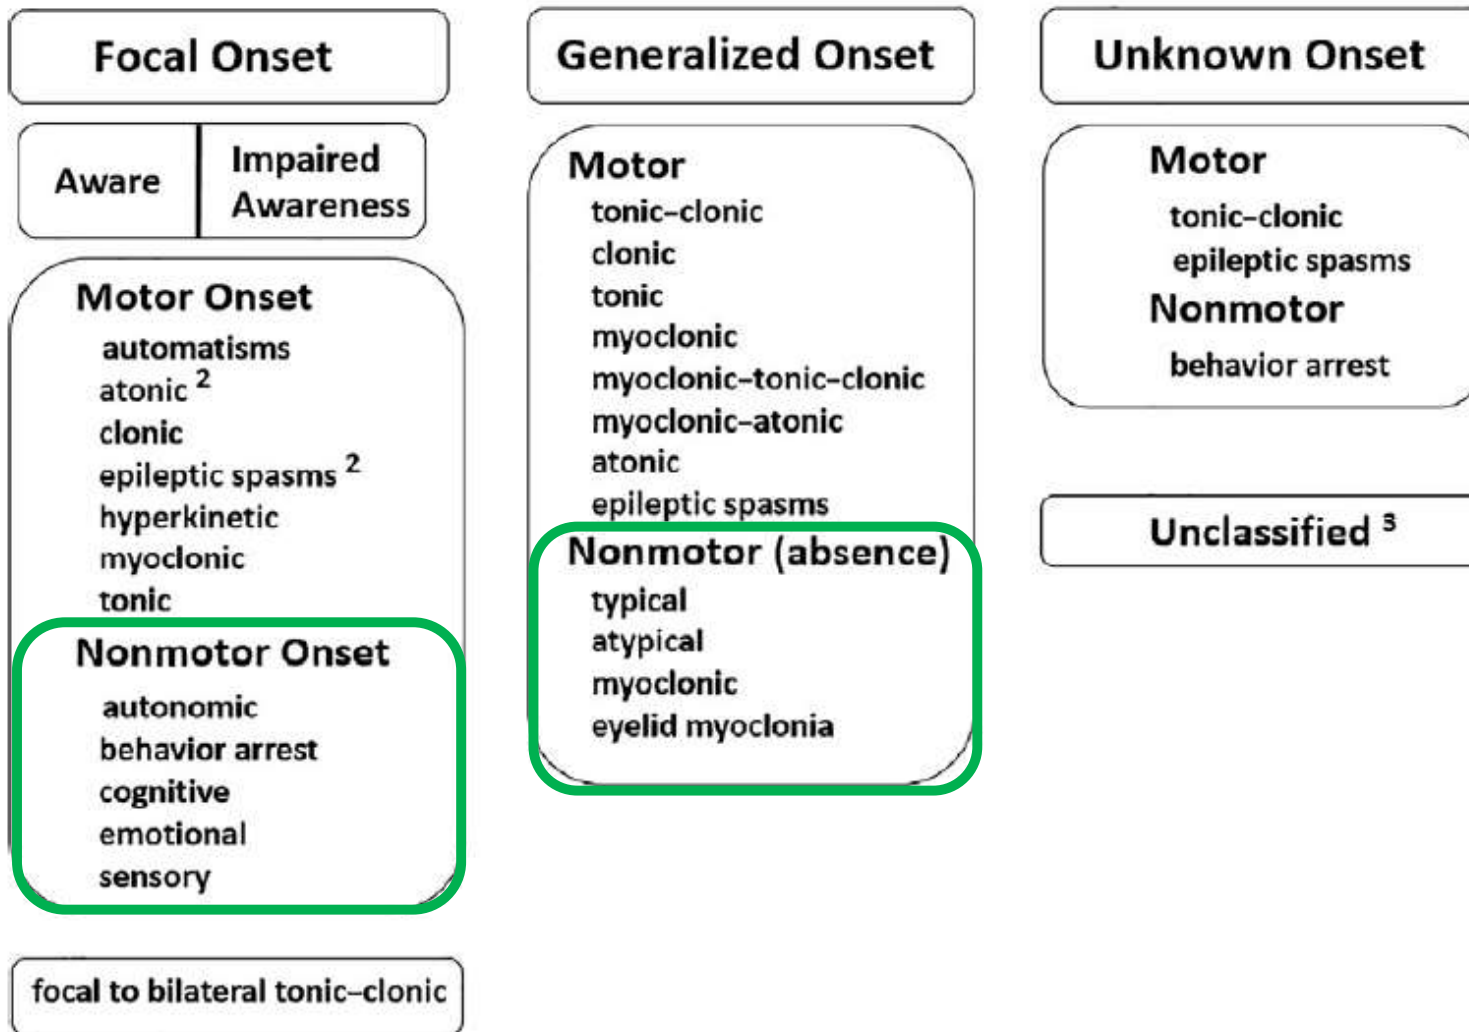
Focal Onset

Aware | Impaired Awareness

Motor Onset
automatisms
atonic $^2$
clonic
epileptic spasms $^2$
hyperkinetic
myoclonic
tonic

Nonmotor Onset
autonomic
behavior arrest
cognitive
emotional
sensory

focal to bilateral tonic-clonic

Generalized Onset

Motor
tonic-clonic
clonic
tonic
myoclonic
myoclonic-tonic-clonic
myoclonic-atonic
atonic
epileptic spasms

Nonmotor (absence)
typical
atypical
myoclonic
eyelid myoclonia

Unknown Onset

Motor
tonic-clonic
epileptic spasms
Nonmotor
behavior arrest

Unclassified $^3$